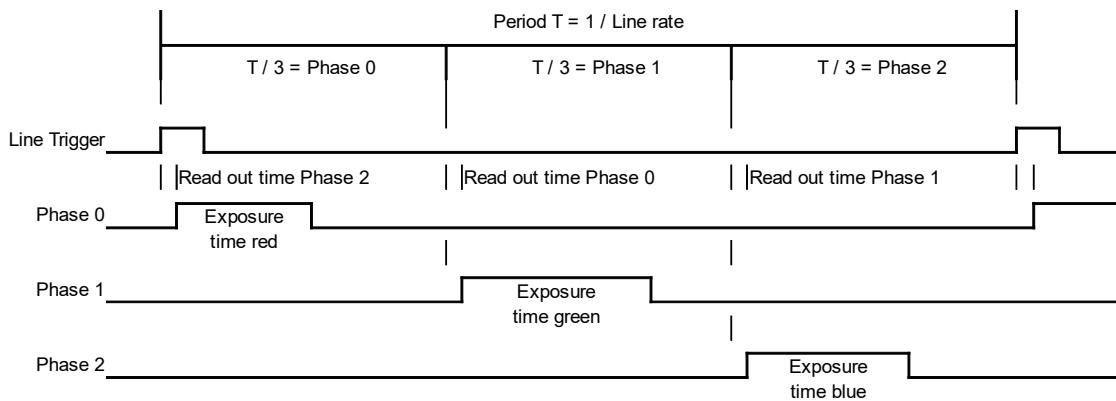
Period T = 1 / Line rate

T / 3 = Phase 0

T / 3 = Phase 1

T / 3 = Phase 2

Line Trigger

Read out time Phase 2

Read out time Phase 0

Read out time Phase 1

Phase 0

Exposure time red

Phase 1

Exposure time green

Phase 2

Exposure time blue